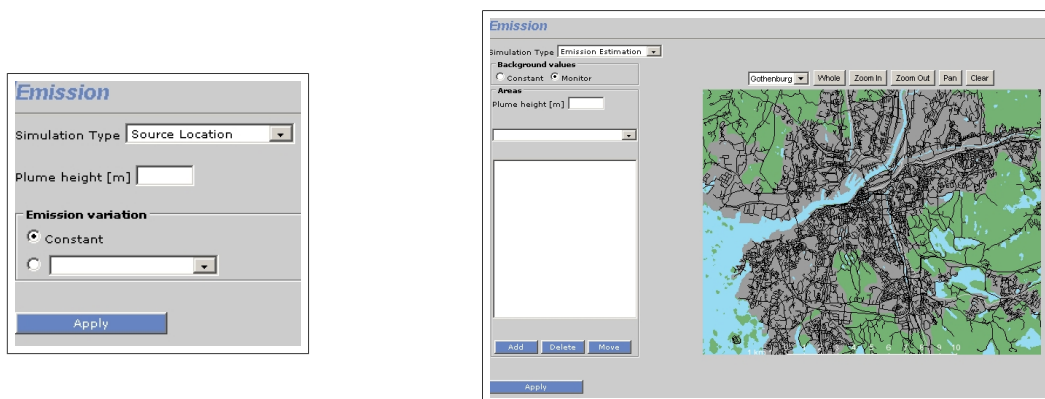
Emission

Simulation Type Source Location

Plume height [m]

Emission variation

Constant

Apply

Emission

Simulation Type Emission Estimation

Background values

Constant Monitor

Areas

Plume height [m]

Add Delete Move

Apply

Gothenburg Whole Zoom In Zoom Out Pan Clear